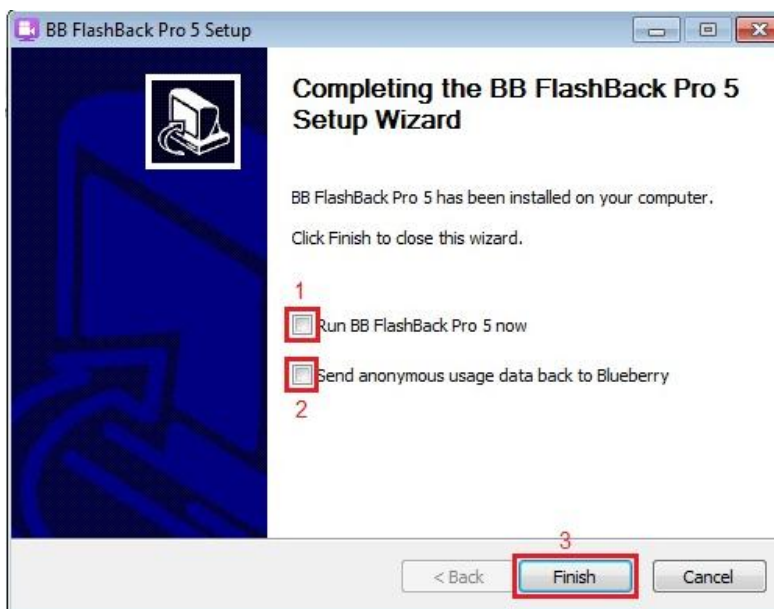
BB FlashBack Pro 5 Setup

Completing the BB FlashBack Pro 5 Setup Wizard

BB FlashBack Pro 5 has been installed on your computer.

Click Finish to close this wizard.

1

Run BB FlashBack Pro 5 now

Send anonymous usage data back to Blueberry

2

3

< Back

Finish

Cancel